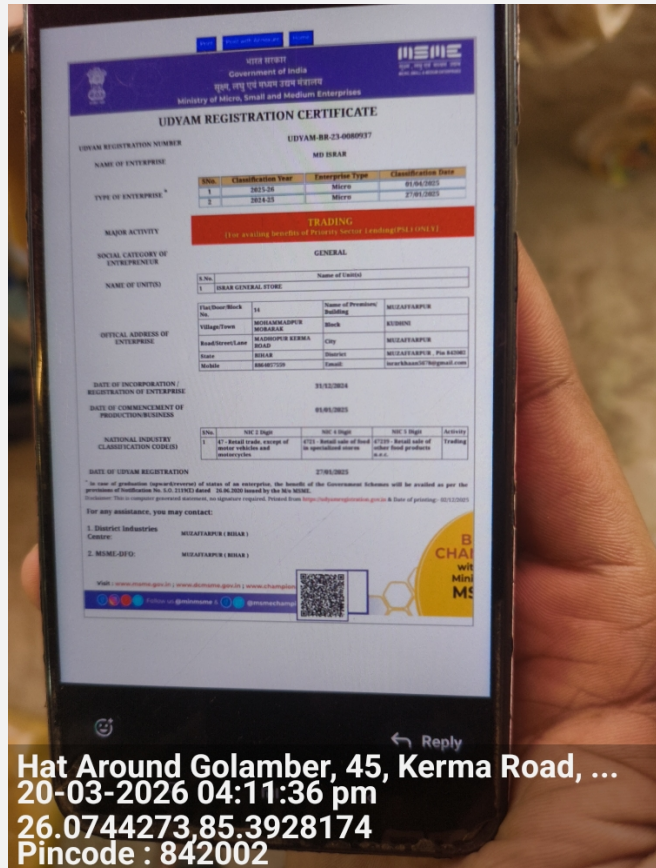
Print | Print with Annexure | Home

MSME

भारत सरकार
Government of India
सूक्ष्म, लघु एवं मध्यम उद्यम मंत्रालय
Ministry of Micro, Small and Medium Enterprises

UDYAM REGISTRATION CERTIFICATE

UDYAM REGISTRATION NUMBER: UDYAM-BR-23-0080937

NAME OF ENTERPRISE: MD ISRAR

TYPE OF ENTERPRISE *

| SNo. | Classification Year | Enterprise Type | Classification Date |
|---|---|---|---|
| 1 | 2025-26 | Micro | 01/04/2025 |
| 2 | 2024-25 | Micro | 27/01/2025 |

MAJOR ACTIVITY: TRADING (For availing benefits of Priority Sector Lending(PSL) ONLY)

SOCIAL CATEGORY OF ENTREPRENEUR: GENERAL

NAME OF UNIT(S)

| S.No. | Name of Unit(s) |
|---|---|
| 1 | ISRAR GENERAL STORE |

OFFICIAL ADDRESS OF ENTERPRISE

| Flat/Door/Block No. | 14 | Name of Premises/ Building | MUZAFFARPUR |
|---|---|---|---|
| Village/Town | MOHAMMADPUR MOBARAK | Block | KUDHNI |
| Road/Street/Lane | MADHOPUR KERMA ROAD | City | MUZAFFARPUR |
| State | BIHAR | District | MUZAFFARPUR, Pin 843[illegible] |
| Mobile | 8864857559 | Email | israrkhan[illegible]@gmail.com |

DATE OF INCORPORATION / REGISTRATION OF ENTERPRISE: 31/12/2024

DATE OF COMMENCEMENT OF PRODUCTION/BUSINESS: 01/01/2025

NATIONAL INDUSTRY CLASSIFICATION CODE(S)

| SNo. | NIC 2 Digit | NIC 4 Digit | NIC 5 Digit | Activity |
|---|---|---|---|---|
| 1 | 47 - Retail trade, except of motor vehicles and motorcycles | 4721 - Retail sale of food in specialized stores | 47219 - Retail sale of other food products n.e.c. | Trading |

DATE OF UDYAM REGISTRATION: 27/01/2025

* In case of graduation (upward/reverse) of status of an enterprise, the benefit of the Government Schemes will be availed as per the provisions of Notification No. S.O. 2119(E) dated 26.06.2020 issued by the M/o MSME.
Disclaimer: This is computer generated statement, no signature required. Printed from https://udyamregistration.gov.in & Date of printing - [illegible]

For any assistance, you may contact:

1. District Industries Centre: MUZAFFARPUR ( BIHAR )

2. MSME-DFO: MUZAFFARPUR ( BIHAR )

Visit : www.msme.gov.in ; www.dcmsme.gov.in ; www.champions.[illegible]

Follow us @minmsme & @msmechamp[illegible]

B CHAM with Mini MS

Reply

Hat Around Golamber, 45, Kerma Road, ...
20-03-2026 04:11:36 pm
26.0744273,85.3928174
Pincode : 842002